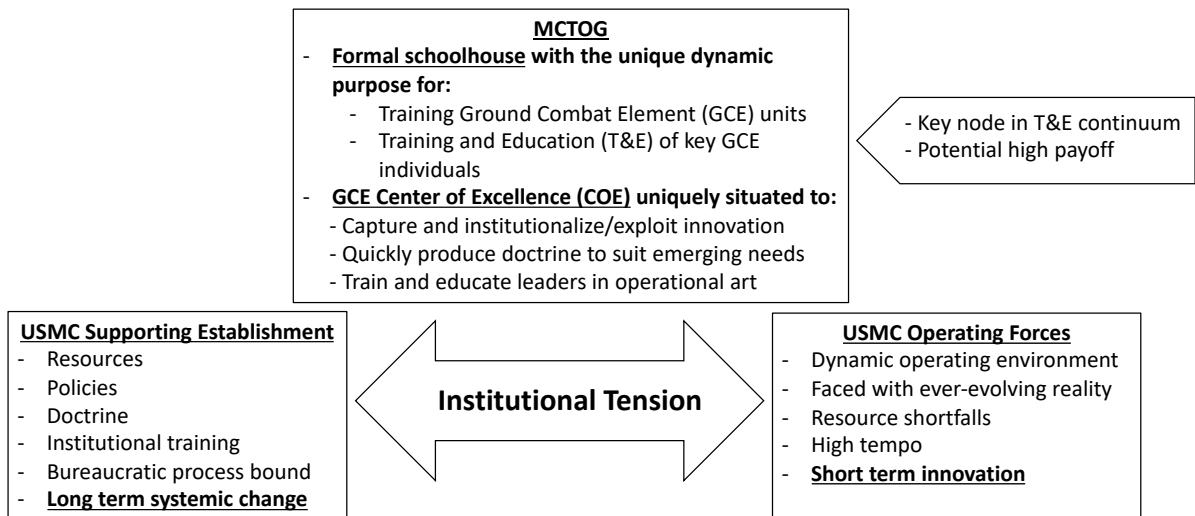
MCTOG
- Formal schoolhouse with the unique dynamic purpose for:
  - Training Ground Combat Element (GCE) units
  - Training and Education (T&E) of key GCE individuals
- GCE Center of Excellence (COE) uniquely situated to:
  - Capture and institutionalize/exploit innovation
  - Quickly produce doctrine to suit emerging needs
  - Train and educate leaders in operational art

- Key node in T&E continuum
- Potential high payoff

USMC Supporting Establishment
- Resources
- Policies
- Doctrine
- Institutional training
- Bureaucratic process bound
- Long term systemic change

Institutional Tension

USMC Operating Forces
- Dynamic operating environment
- Faced with ever-evolving reality
- Resource shortfalls
- High tempo
- Short term innovation